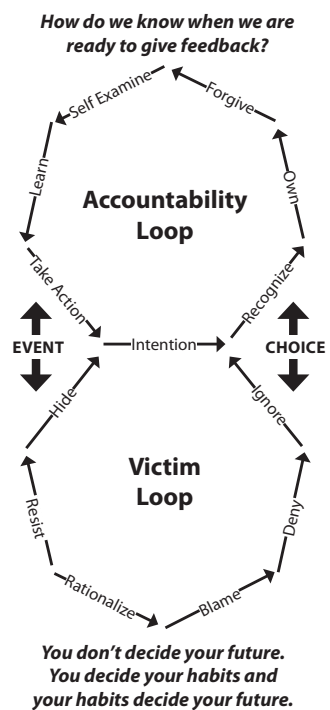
How do we know when we are ready to give feedback?

Self Examine

Forgive

Learn

Own

Accountability Loop

Take Action

Recognize

EVENT

Intention

CHOICE

Hide

Ignore

Victim Loop

Resist

Deny

Rationalize

Blame

You don't decide your future. You decide your habits and your habits decide your future.